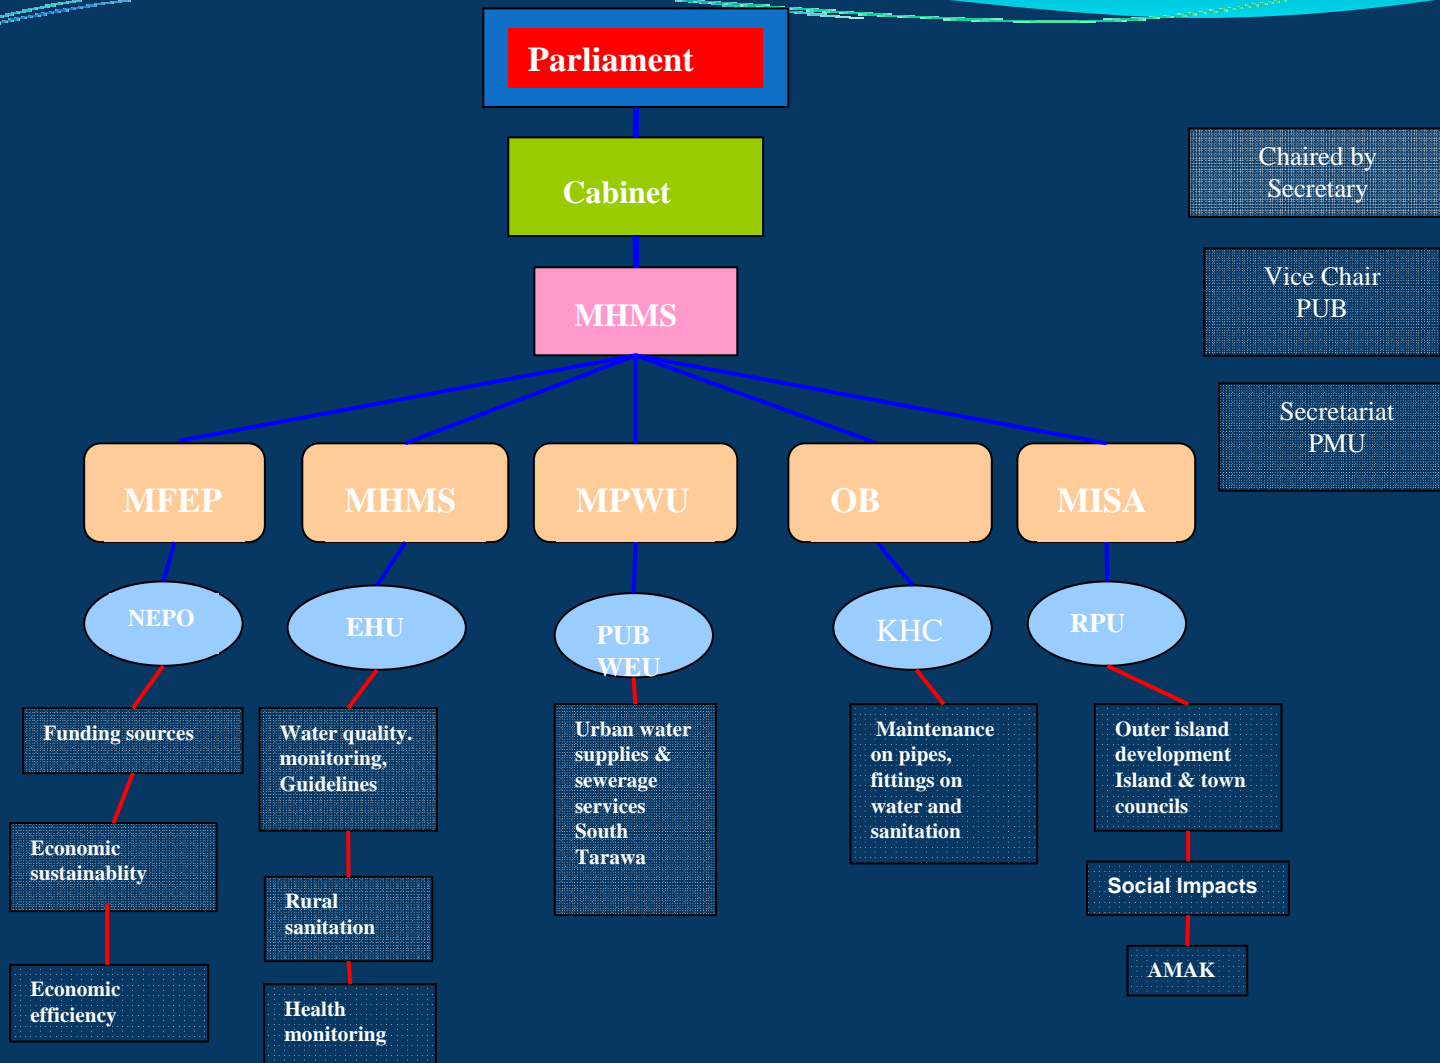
Parliament

Cabinet

MHMS

Chaired by Secretary

Vice Chair PUB

Secretariat PMU

MFEP

MHMS

MPWU

OB

MISA

NEPO

EHU

PUB WEU

KHC

RPU

Funding sources

Water quality. monitoring, Guidelines

Urban water supplies & sewerage services South Tarawa

Maintenance on pipes, fittings on water and sanitation

Outer island development Island & town councils

Economic sustainablity

Rural sanitation

Social Impacts

Economic efficiency

Health monitoring

AMAK